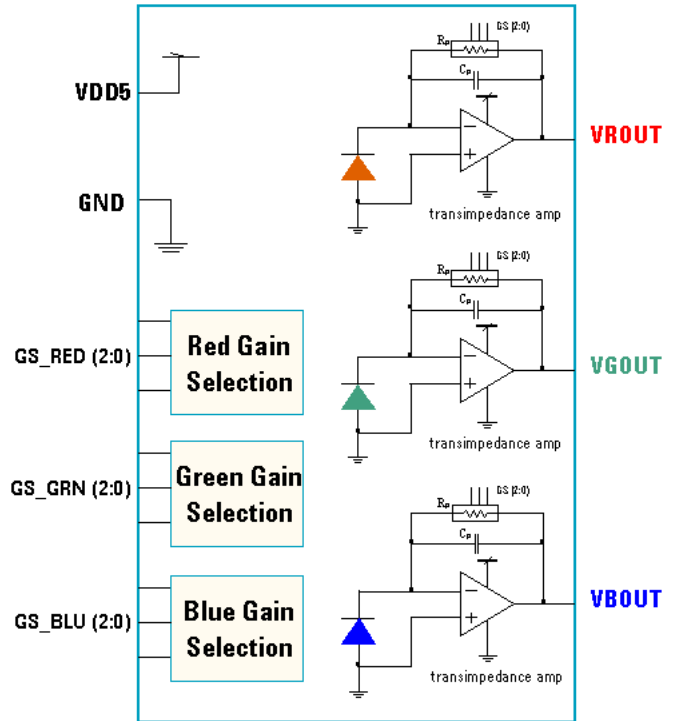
VDD5

GND

GS_RED (2:0)

Red Gain Selection

GS_GRN (2:0)

Green Gain Selection

GS_BLU (2:0)

Blue Gain Selection

$R_F$ GS (2:0)

$C_F$

−

+

transimpedance amp

VROUT

$R_F$ GS (2:0)

$C_F$

−

+

transimpedance amp

VGOUT

$R_F$ GS (2:0)

$C_F$

−

+

transimpedance amp

VBOUT